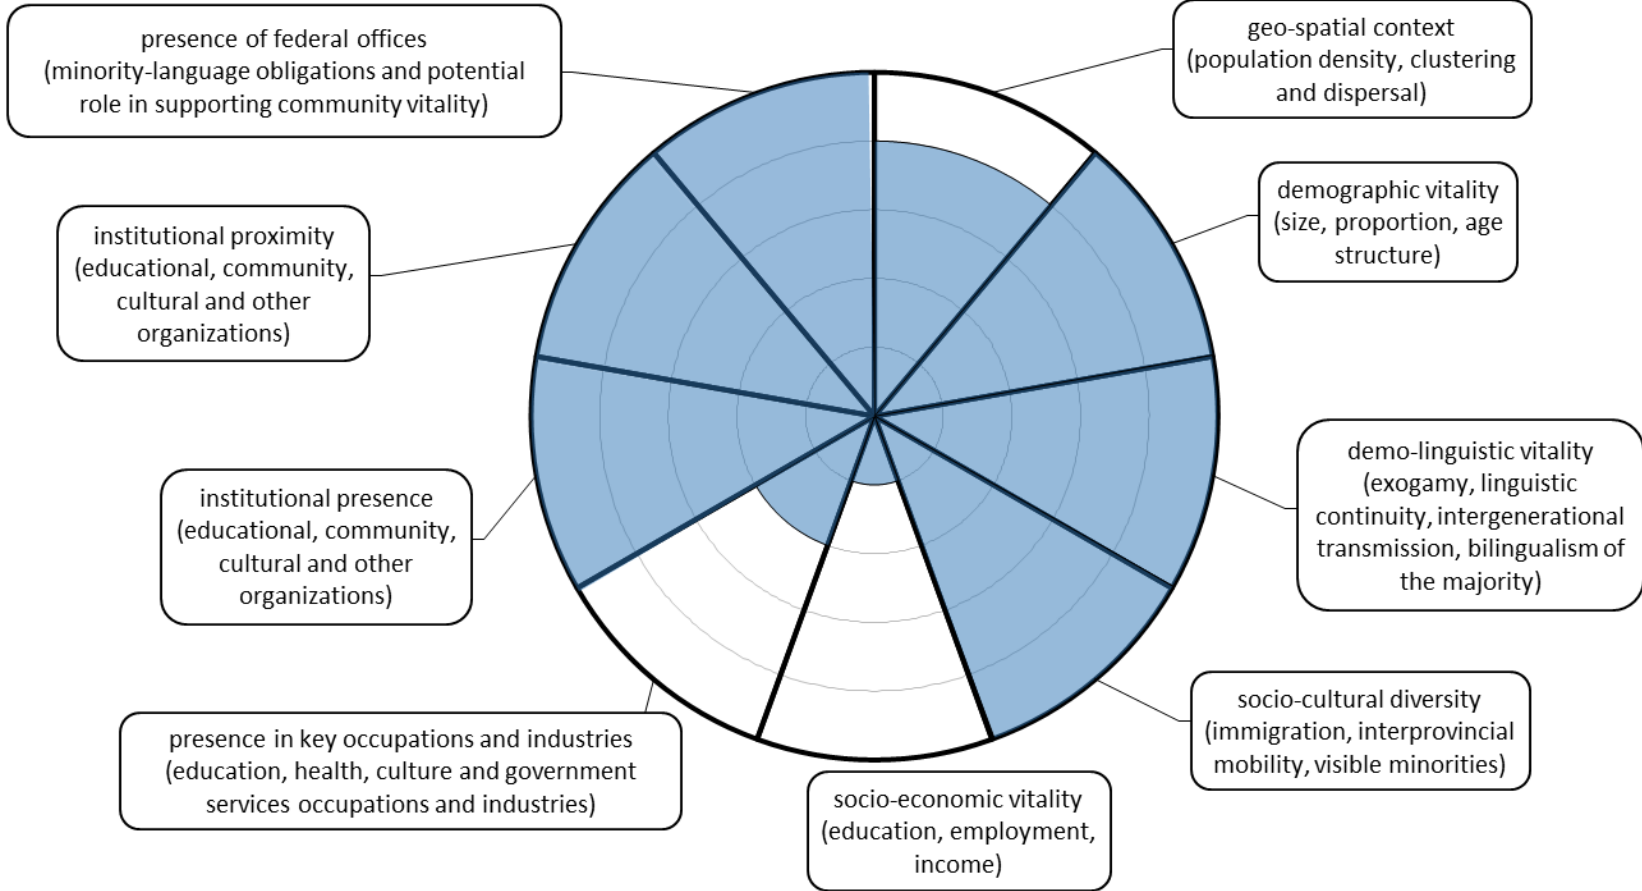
presence of federal offices (minority-language obligations and potential role in supporting community vitality)

geo-spatial context (population density, clustering and dispersal)

institutional proximity (educational, community, cultural and other organizations)

demographic vitality (size, proportion, age structure)

demo-linguistic vitality (exogamy, linguistic continuity, intergenerational transmission, bilingualism of the majority)

institutional presence (educational, community, cultural and other organizations)

socio-cultural diversity (immigration, interprovincial mobility, visible minorities)

presence in key occupations and industries (education, health, culture and government services occupations and industries)

socio-economic vitality (education, employment, income)